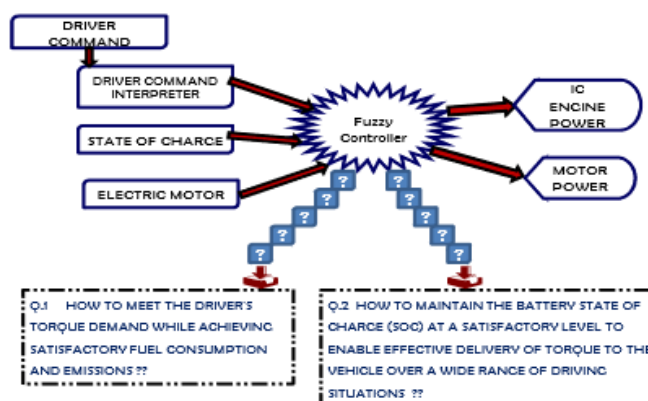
DRIVER COMMAND

DRIVER COMMAND INTERPRETER

STATE OF CHARGE

ELECTRIC MOTOR

Fuzzy Controller

IC ENGINE POWER

MOTOR POWER

?
?
?
?
?
?

?
?
?
?
?
?

Q.1 HOW TO MEET THE DRIVER'S TORQUE DEMAND WHILE ACHIEVING SATISFACTORY FUEL CONSUMPTION AND EMISSIONS ??

Q.2 HOW TO MAINTAIN THE BATTERY STATE OF CHARGE (SOC) AT A SATISFACTORY LEVEL TO ENABLE EFFECTIVE DELIVERY OF TORQUE TO THE VEHICLE OVER A WIDE RANGE OF DRIVING SITUATIONS ??